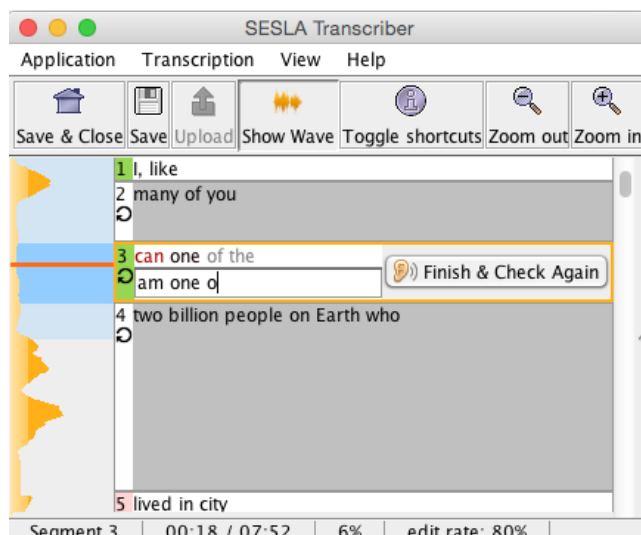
SESLA Transcriber

Application Transcription View Help

Save & Close Save Upload Show Wave Toggle shortcuts Zoom out Zoom in

1 I, like

2 many of you

3 can one of the

am one o

Finish & Check Again

4 two billion people on Earth who

5 lived in city

Segment 3 | 00:18 / 07:52 | 6% | edit rate: 80%